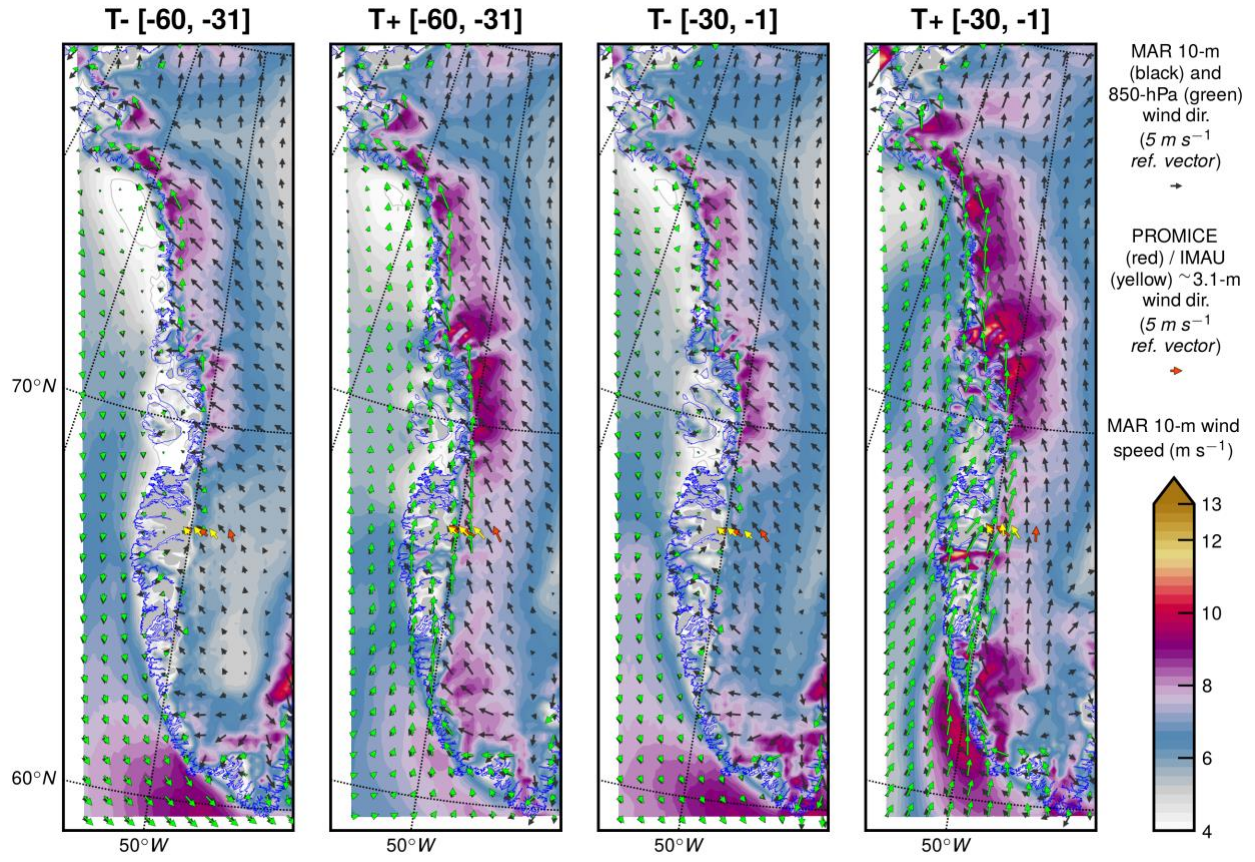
T- [-60, -31]

T+ [-60, -31]

T- [-30, -1]

T+ [-30, -1]

MAR 10-m (black) and 850-hPa (green) wind dir. ($5\ m\ s^{-1}$ ref. vector)

PROMICE (red) / IMAU (yellow) ~3.1-m wind dir. ($5\ m\ s^{-1}$ ref. vector)

MAR 10-m wind speed (m s$^{-1}$)

13
12
10
8
6
4

70°$N$

60°$N$

50°$W$

50°$W$

50°$W$

50°$W$